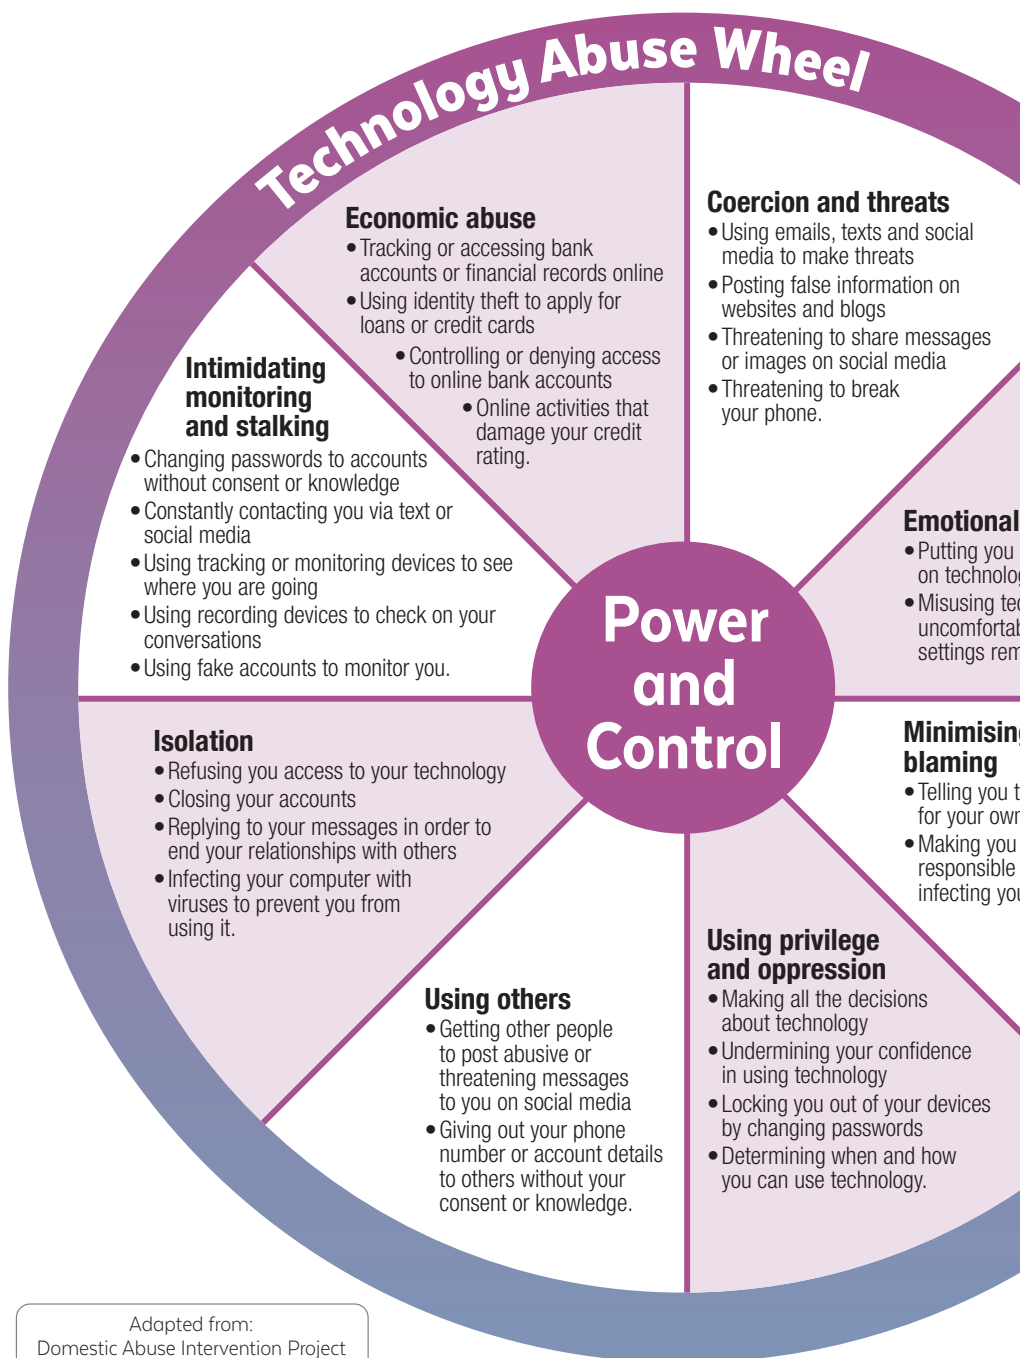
Technology Abuse Wheel

Economic abuse
• Tracking or accessing bank accounts or financial records online
• Using identity theft to apply for loans or credit cards
• Controlling or denying access to online bank accounts
• Online activities that damage your credit rating.

Coercion and threats
• Using emails, texts and social media to make threats
• Posting false information on websites and blogs
• Threatening to share messages or images on social media
• Threatening to break your phone.

Intimidating monitoring and stalking
• Changing passwords to accounts without consent or knowledge
• Constantly contacting you via text or social media
• Using tracking or monitoring devices to see where you are going
• Using recording devices to check on your conversations
• Using fake accounts to monitor you.

Emotional
• Putting you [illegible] on technolo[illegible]
• Misusing te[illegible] uncomforta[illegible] settings rem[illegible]

Power and Control

Isolation
• Refusing you access to your technology
• Closing your accounts
• Replying to your messages in order to end your relationships with others
• Infecting your computer with viruses to prevent you from using it.

Minimisin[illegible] blaming
• Telling you t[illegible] for your ow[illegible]
• Making you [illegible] responsible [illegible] infecting yo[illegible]

Using others
• Getting other people to post abusive or threatening messages to you on social media
• Giving out your phone number or account details to others without your consent or knowledge.

Using privilege and oppression
• Making all the decisions about technology
• Undermining your confidence in using technology
• Locking you out of your devices by changing passwords
• Determining when and how you can use technology.

Adapted from:
Domestic Abuse Intervention Project